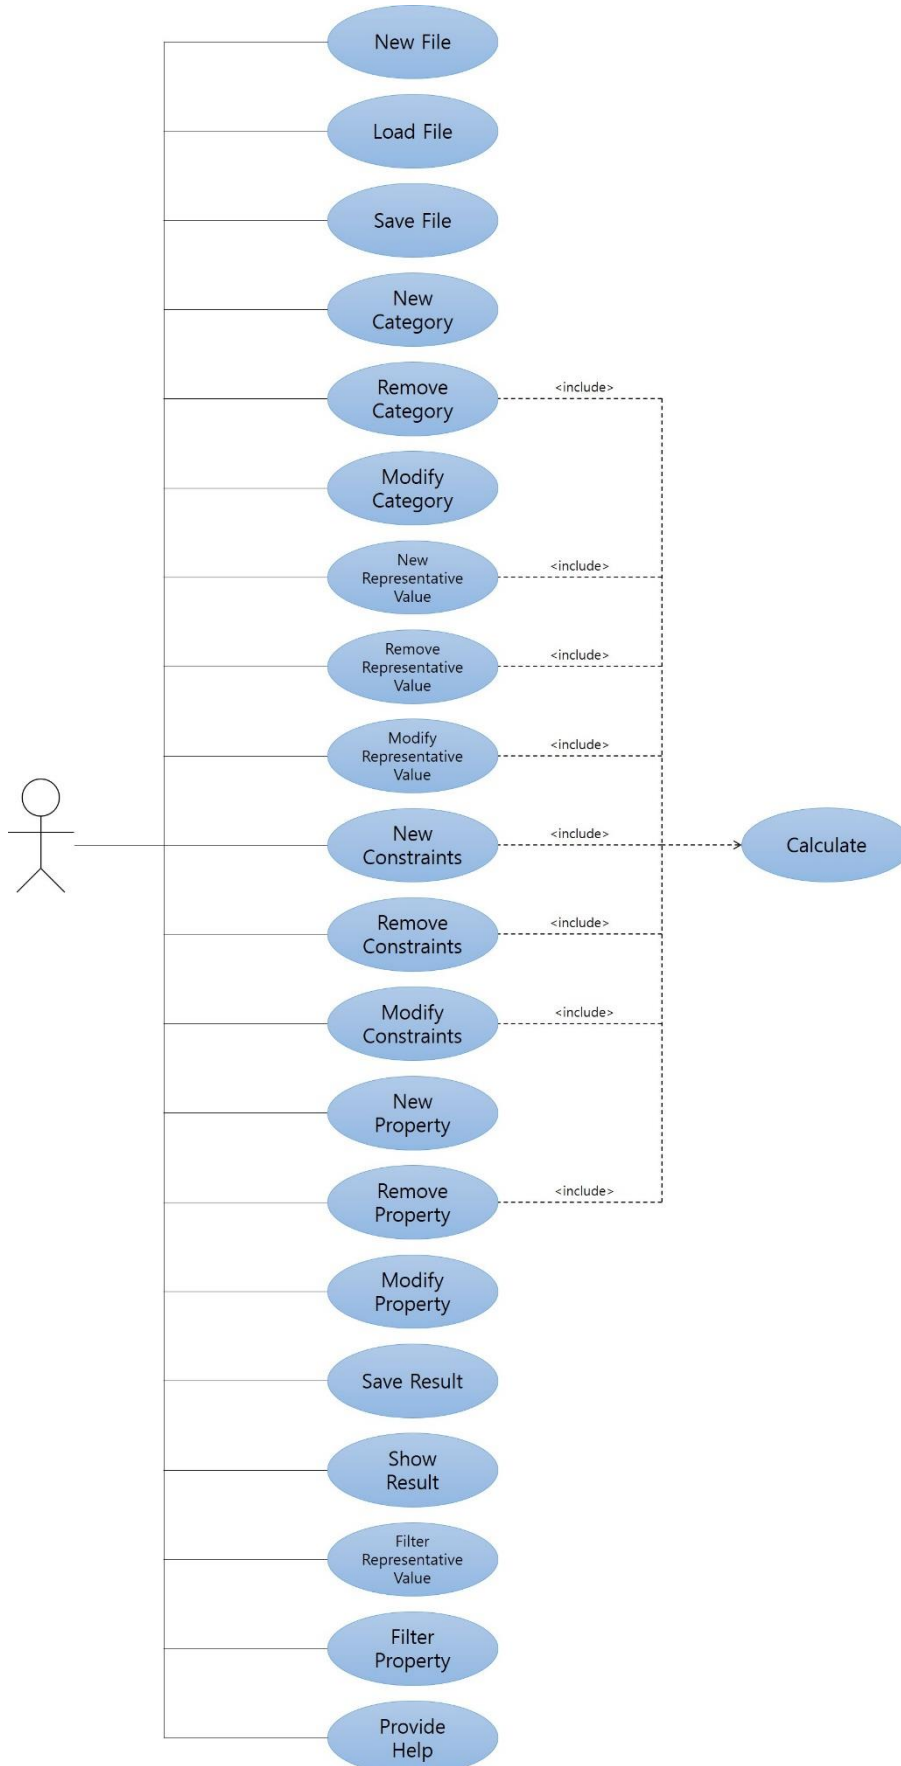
New File

Load File

Save File

New Category

Remove Category

<include>

Modify Category

New Representative Value

<include>

Remove Representative Value

<include>

Modify Representative Value

<include>

New Constraints

<include>

Calculate

Remove Constraints

<include>

Modify Constraints

<include>

New Property

Remove Property

<include>

Modify Property

Save Result

Show Result

Filter Representative Value

Filter Property

Provide Help